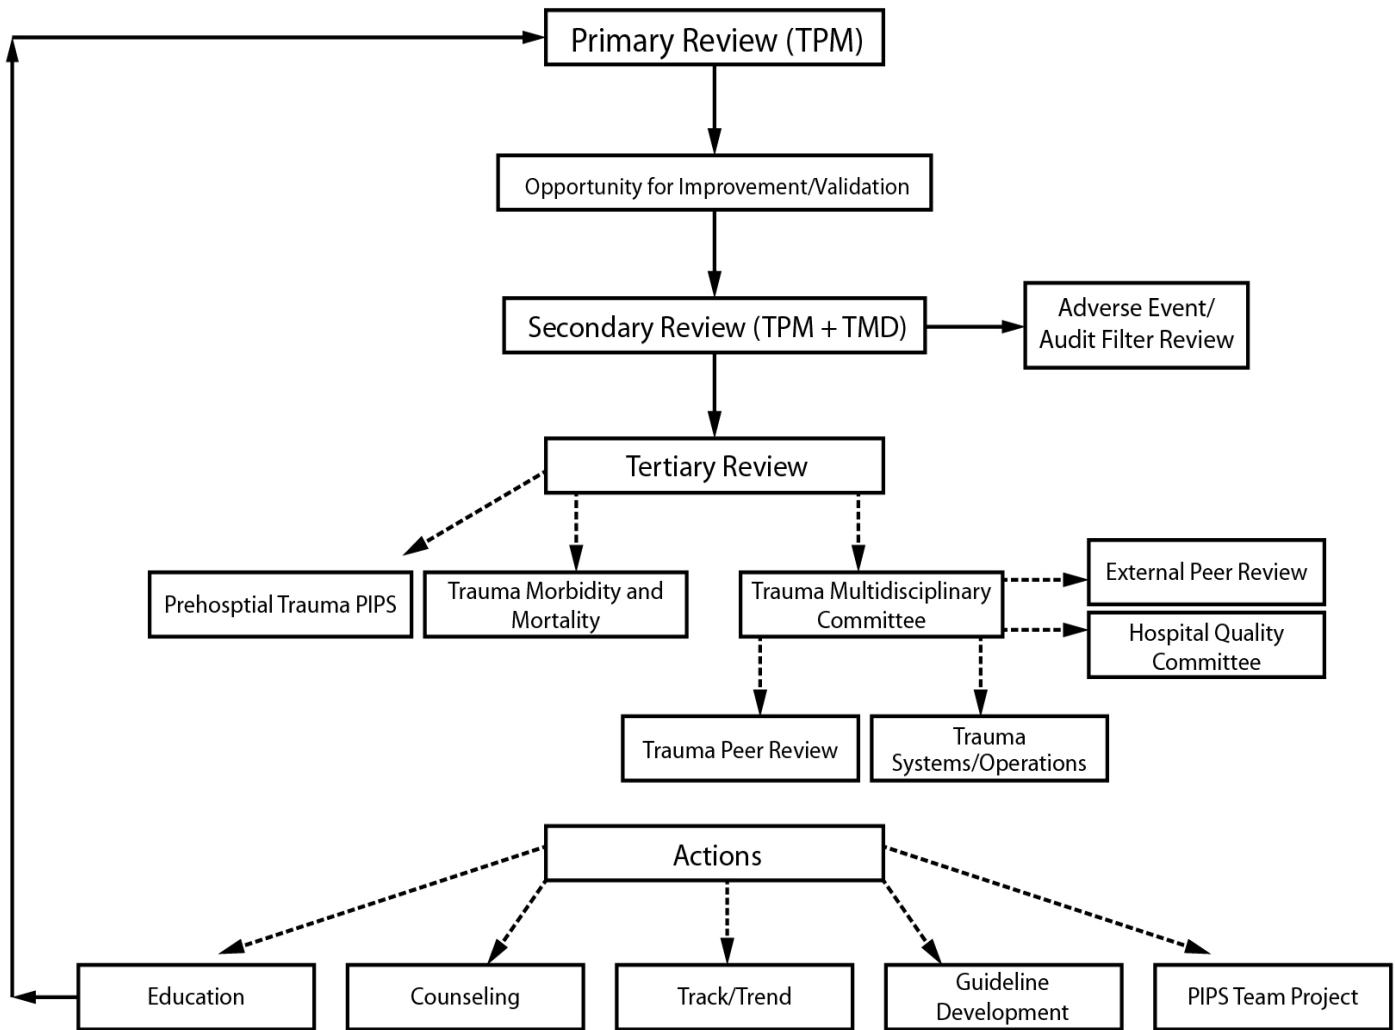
Primary Review (TPM)

Opportunity for Improvement/Validation

Secondary Review (TPM + TMD)

Adverse Event/ Audit Filter Review

Tertiary Review

Prehosptial Trauma PIPS

Trauma Morbidity and Mortality

Trauma Multidisciplinary Committee

External Peer Review

Hospital Quality Committee

Trauma Peer Review

Trauma Systems/Operations

Actions

Education

Counseling

Track/Trend

Guideline Development

PIPS Team Project